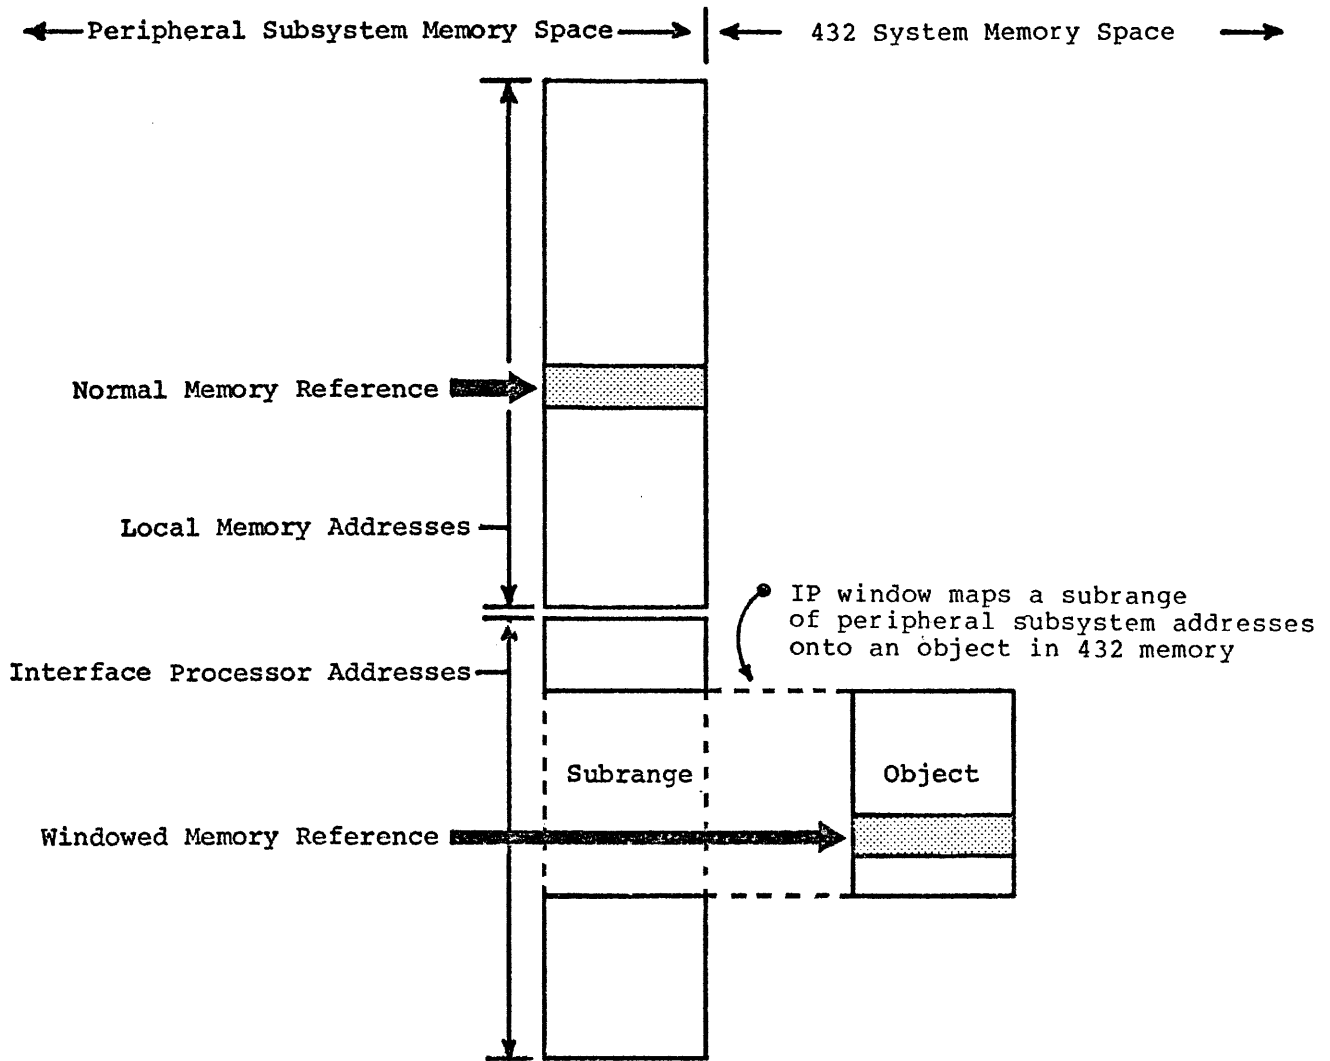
Peripheral Subsystem Memory Space

432 System Memory Space

Normal Memory Reference

Local Memory Addresses

IP window maps a subrange of peripheral subsystem addresses onto an object in 432 memory

Interface Processor Addresses

Subrange

Object

Windowed Memory Reference